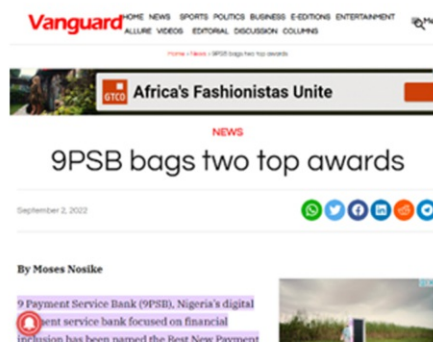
Vanguard HOME NEWS SPORTS POLITICS BUSINESS E-EDITIONS ENTERTAINMENT ALLURE VIDEOS EDITORIAL DISCUSSION COLUMNS

Home » News » 9PSB bags two top awards

GTCO Africa's Fashionistas Unite

NEWS

9PSB bags two top awards

September 2, 2022

By Moses Nosike

9 Payment Service Bank (9PSB), Nigeria's digital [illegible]ent service bank focused on financial inclusion has been named the Best New Payment